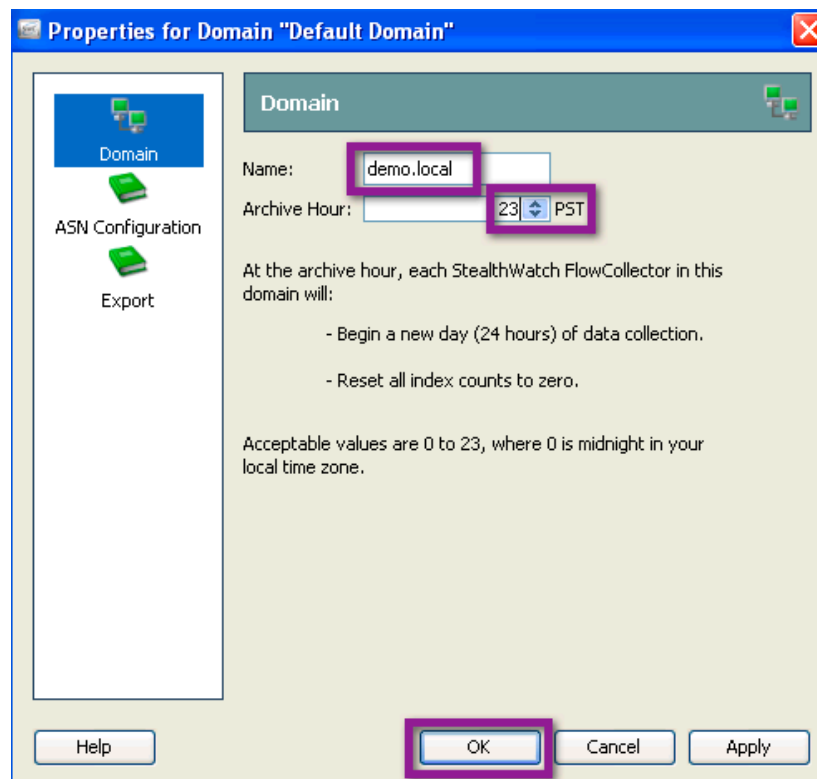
Properties for Domain "Default Domain"

Domain

ASN Configuration

Export

Domain

Name: demo.local

Archive Hour: 23 PST

At the archive hour, each StealthWatch FlowCollector in this domain will:

- Begin a new day (24 hours) of data collection.

- Reset all index counts to zero.

Acceptable values are 0 to 23, where 0 is midnight in your local time zone.

Help

OK

Cancel

Apply